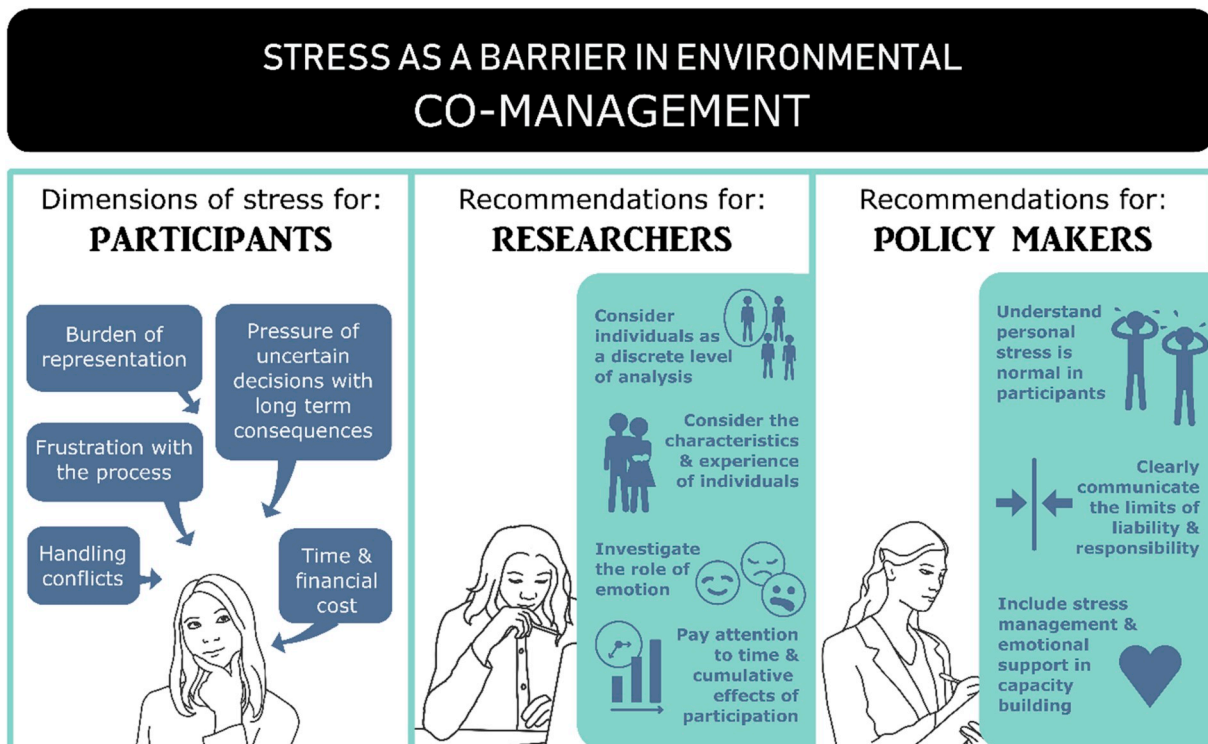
STRESS AS A BARRIER IN ENVIRONMENTAL CO-MANAGEMENT

Dimensions of stress for:
PARTICIPANTS

Burden of representation

Pressure of uncertain decisions with long term consequences

Frustration with the process

Handling conflicts

Time & financial cost

Recommendations for:
RESEARCHERS

Consider individuals as a discrete level of analysis

Consider the characteristics & experience of individuals

Investigate the role of emotion

Pay attention to time & cumulative effects of participation

Recommendations for:
POLICY MAKERS

Understand personal stress is normal in participants

Clearly communicate the limits of liability & responsibility

Include stress management & emotional support in capacity building